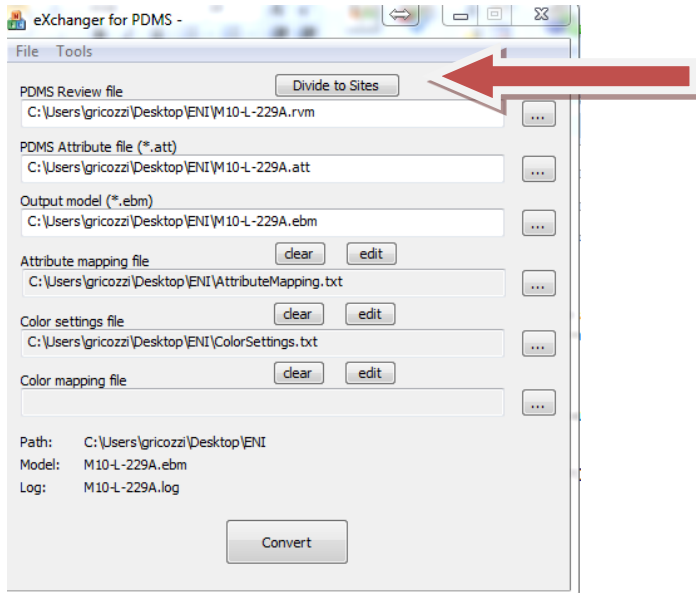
eXchanger for PDMS -

File Tools

PDMS Review file
Divide to Sites
C:\Users\gricozzi\Desktop\ENI\M10-L-229A.rvm
...

PDMS Attribute file (*.att)
C:\Users\gricozzi\Desktop\ENI\M10-L-229A.att
...

Output model (*.ebm)
C:\Users\gricozzi\Desktop\ENI\M10-L-229A.ebm
...

Attribute mapping file
clear
edit
C:\Users\gricozzi\Desktop\ENI\AttributeMapping.txt
...

Color settings file
clear
edit
C:\Users\gricozzi\Desktop\ENI\ColorSettings.txt
...

Color mapping file
clear
edit
...

Path: C:\Users\gricozzi\Desktop\ENI
Model: M10-L-229A.ebm
Log: M10-L-229A.log

Convert